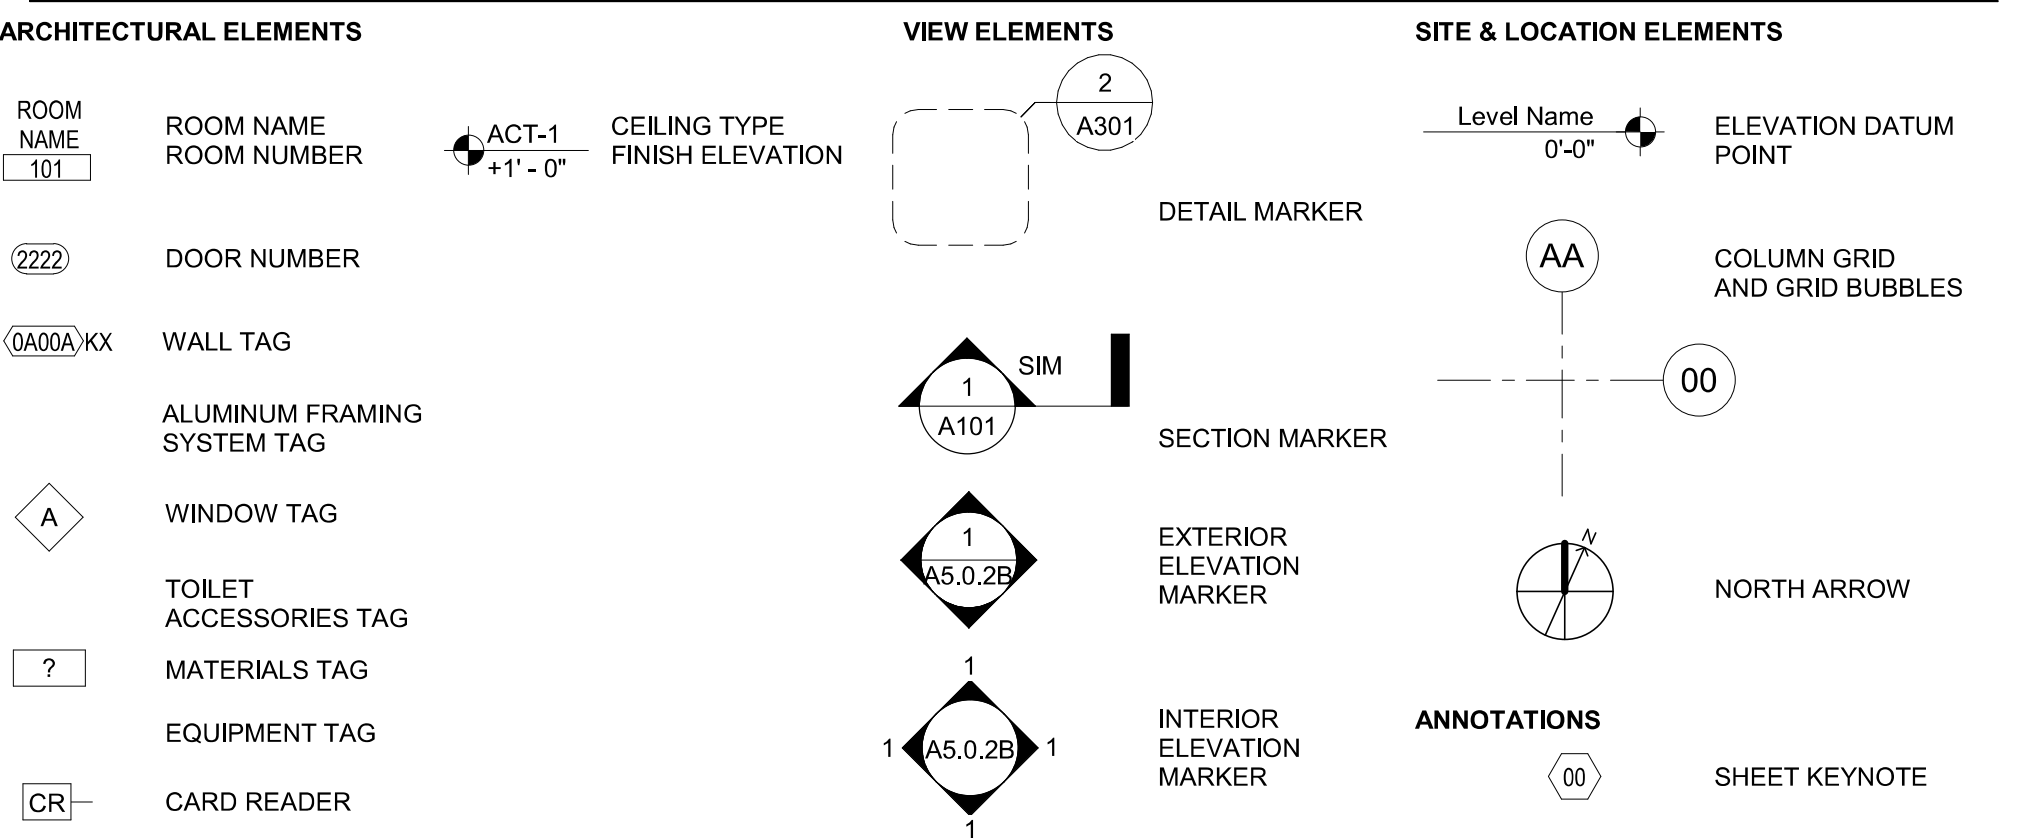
ARCHITECTURAL ELEMENTS

ROOM NAME 101 ROOM NAME ROOM NUMBER

ACT-1 +1' - 0" CEILING TYPE FINISH ELEVATION

2222 DOOR NUMBER

0A00A KX WALL TAG

ALUMINUM FRAMING SYSTEM TAG

A WINDOW TAG

TOILET ACCESSORIES TAG

? MATERIALS TAG

EQUIPMENT TAG

CR CARD READER

VIEW ELEMENTS

2 A301 DETAIL MARKER

SIM 1 A101 SECTION MARKER

1 A5.0.2B EXTERIOR ELEVATION MARKER

1 1 A5.0.2B 1 1 INTERIOR ELEVATION MARKER

SITE & LOCATION ELEMENTS

Level Name 0'-0" ELEVATION DATUM POINT

AA COLUMN GRID AND GRID BUBBLES

00

N NORTH ARROW

ANNOTATIONS

00 SHEET KEYNOTE